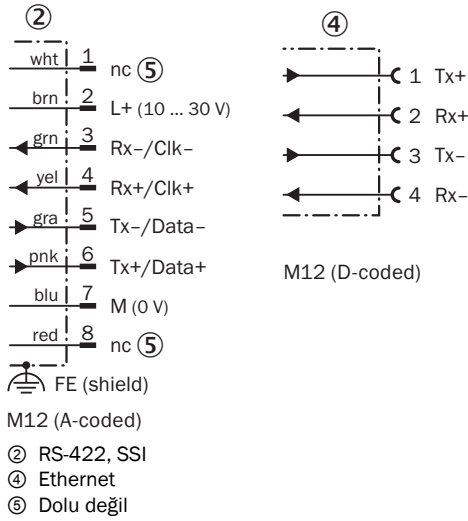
②

wht 1 nc ⑤
brn 2 L+ (10 ... 30 V)
grn 3 Rx–/Clk–
yel 4 Rx+/Clk+
gra 5 Tx–/Data–
pnk 6 Tx+/Data+
blu 7 M (0 V)
red 8 nc ⑤
FE (shield)

M12 (A-coded)

④

1 Tx+
2 Rx+
3 Tx–
4 Rx–

M12 (D-coded)

② RS-422, SSI
④ Ethernet
⑤ Dolu değil